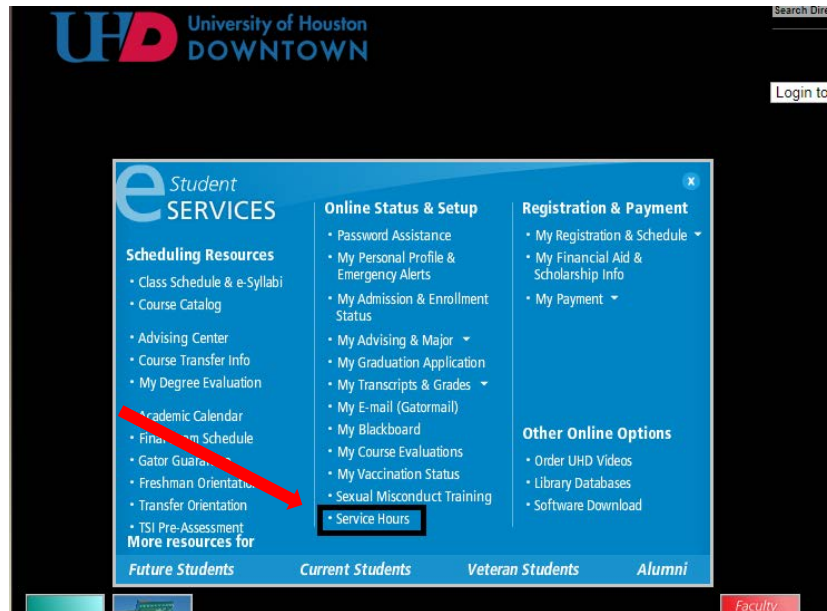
UHD University of Houston DOWNTOWN

Search Dire

Login to

e Student SERVICES

x

Scheduling Resources
• Class Schedule & e-Syllabi
• Course Catalog

• Advising Center
• Course Transfer Info
• My Degree Evaluation

• Academic Calendar
• Fina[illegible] Schedule
• Gator Guara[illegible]
• Freshman Orientat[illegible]
• Transfer Orientation
• TSI Pre-Assessment

More resources for

Online Status & Setup
• Password Assistance
• My Personal Profile & Emergency Alerts
• My Admission & Enrollment Status
• My Advising & Major
• My Graduation Application
• My Transcripts & Grades
• My E-mail (Gatormail)
• My Blackboard
• My Course Evaluations
• My Vaccination Status
• Sexual Misconduct Training
• Service Hours

Registration & Payment
• My Registration & Schedule
• My Financial Aid & Scholarship Info
• My Payment

Other Online Options
• Order UHD Videos
• Library Databases
• Software Download

Future Students
Current Students
Veteran Students
Alumni

Faculty